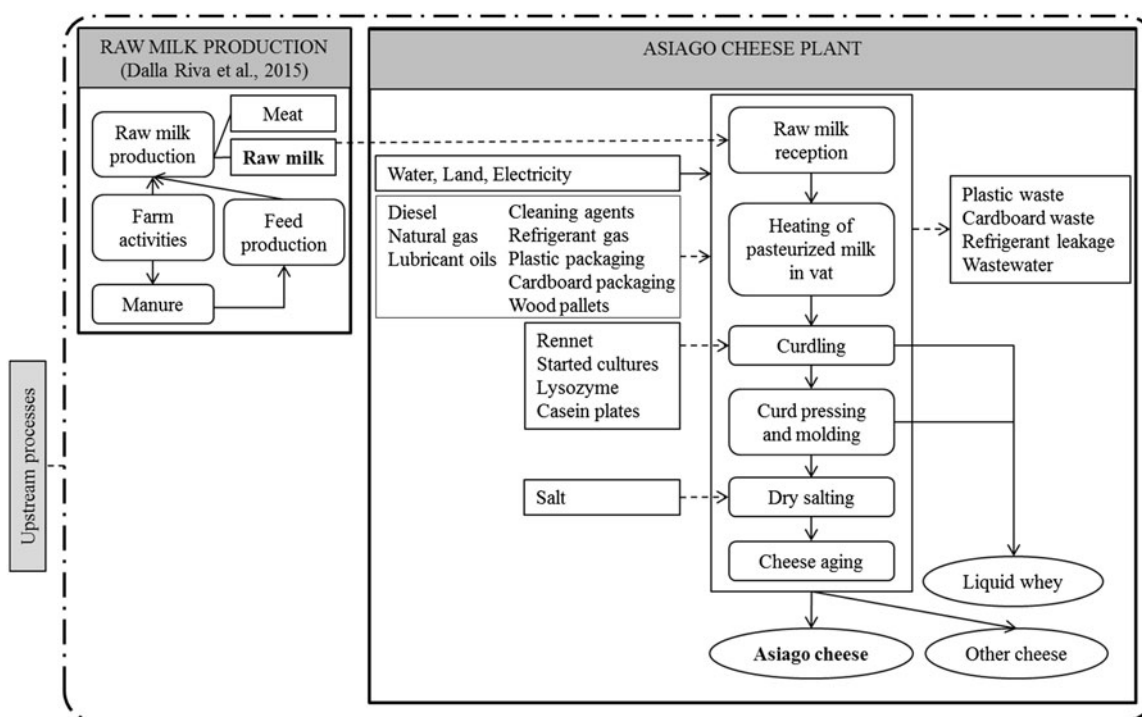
RAW MILK PRODUCTION
(Dalla Riva et al., 2015)

Raw milk production

Meat

Raw milk

Farm activities

Feed production

Manure

ASIAGO CHEESE PLANT

Water, Land, Electricity

Diesel
Natural gas
Lubricant oils

Cleaning agents
Refrigerant gas
Plastic packaging
Cardboard packaging
Wood pallets

Rennet
Started cultures
Lysozyme
Casein plates

Salt

Raw milk reception

Heating of pasteurized milk in vat

Curdling

Curd pressing and molding

Dry salting

Cheese aging

Plastic waste
Cardboard waste
Refrigerant leakage
Wastewater

Liquid whey

Asiago cheese

Other cheese

Upstream processes